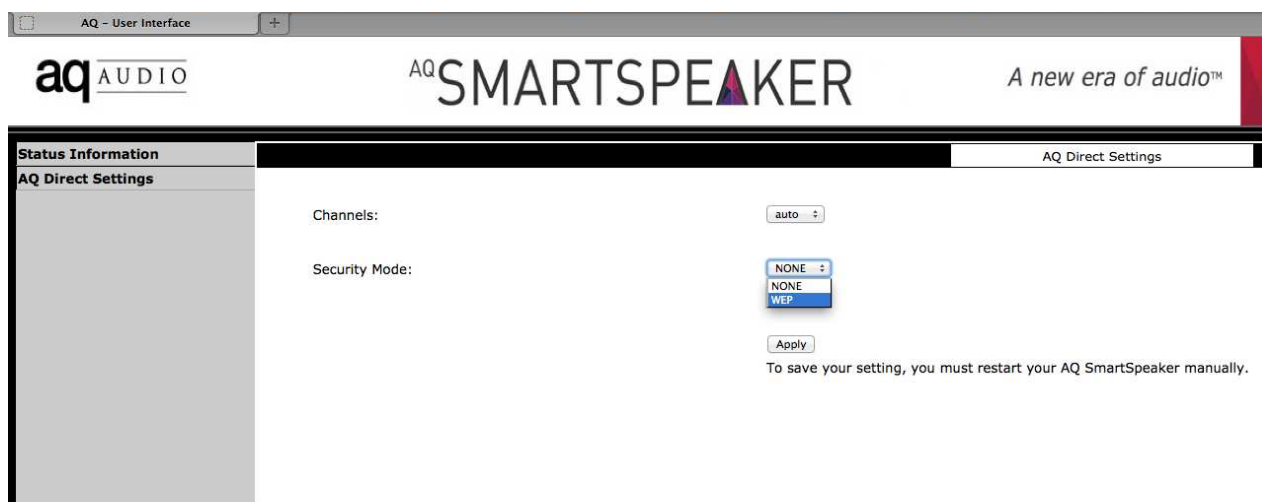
AQ – User Interface

aq AUDIO

AQSMARTSPEAKER

A new era of audio™

Status Information
AQ Direct Settings

AQ Direct Settings

Channels:

auto

Security Mode:

NONE
NONE
WEP

Apply

To save your setting, you must restart your AQ SmartSpeaker manually.